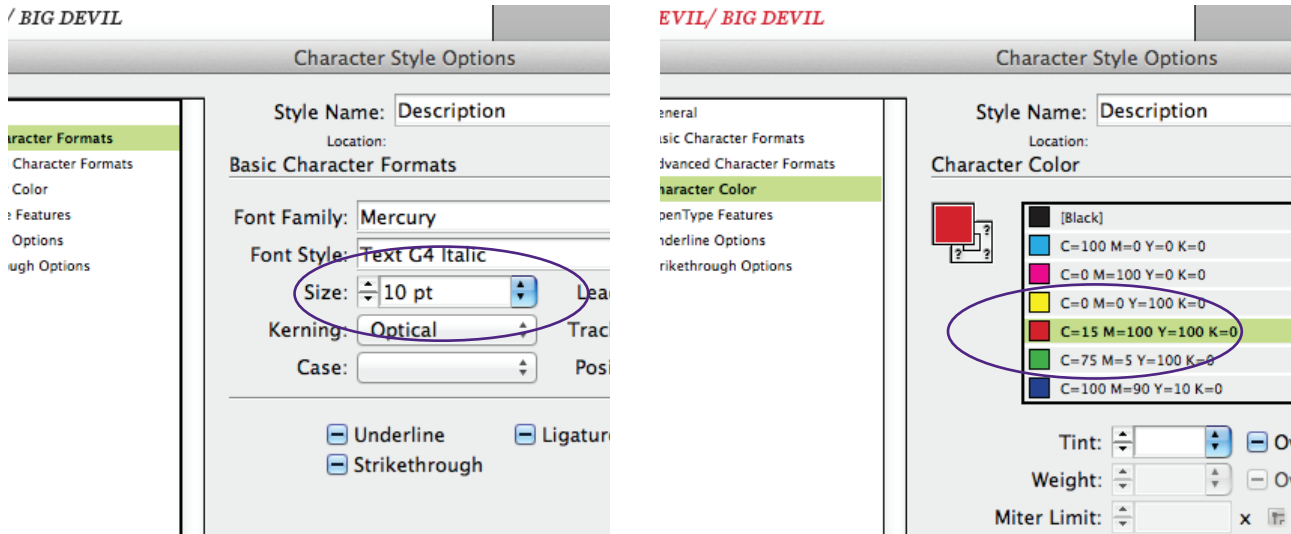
/ BIG DEVIL

Character Style Options

aracter Formats
Character Formats
Color
e Features
Options
ough Options

Style Name: Description
Location:
Basic Character Formats

Font Family: Mercury
Font Style: Text G4 Italic
Size: 10 pt
Lea
Kerning: Optical
Trac
Case:
Posi

Underline
Ligatur
Strikethrough

EVIL/ BIG DEVIL

Character Style Options

eneral
asic Character Formats
dvanced Character Formats
haracter Color
penType Features
nderline Options
trikethrough Options

Style Name: Description
Location:
Character Color

[Black]
C=100 M=0 Y=0 K=0
C=0 M=100 Y=0 K=0
C=0 M=0 Y=100 K=0
C=15 M=100 Y=100 K=0
C=75 M=5 Y=100 K=0
C=100 M=90 Y=10 K=0

Tint:
O
Weight:
O
Miter Limit:
x